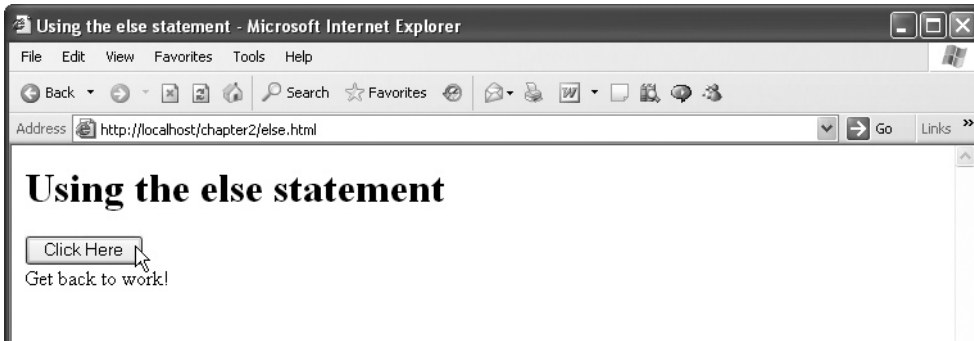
Using the else statement - Microsoft Internet Explorer

File Edit View Favorites Tools Help

Back Search Favorites

Address http://localhost/chapter2/else.html Go Links »

# Using the else statement

Click Here

Get back to work!